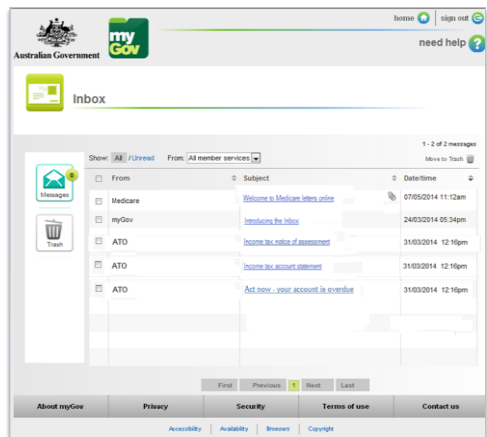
Australian Government

my Gov

home | sign out

need help

Inbox

1 - 2 of 2 messages

Show: All / Unread From: All member services

Move to Trash

Messages 3

Trash

| | From | Subject | | Date/time |
|---|---|---|---|---|
| | Medicare | Welcome to Medicare letters online | | 07/05/2014 11:12am |
| | myGov | Introducing the Inbox | | 24/03/2014 05:34pm |
| | ATO | Income tax notice of assessment | | 31/03/2014 12:16pm |
| | ATO | Income tax account statement | | 31/03/2014 12:16pm |
| | ATO | Act now - your account is overdue | | 31/03/2014 12:16pm |

First Previous 1 Next Last

About myGov | Privacy | Security | Terms of use | Contact us

Accessibility | Availability | Browsers | Copyright